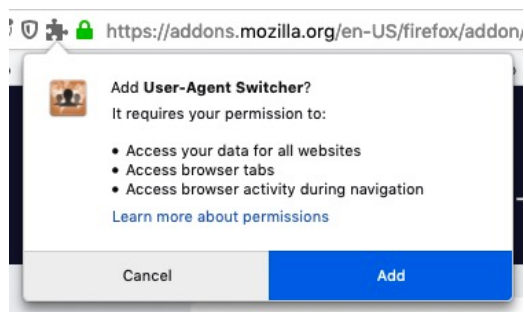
https://addons.mozilla.org/en-US/firefox/addon/

Add **User-Agent Switcher**?

It requires your permission to:

- Access your data for all websites
- Access browser tabs
- Access browser activity during navigation

Learn more about permissions

Cancel

Add